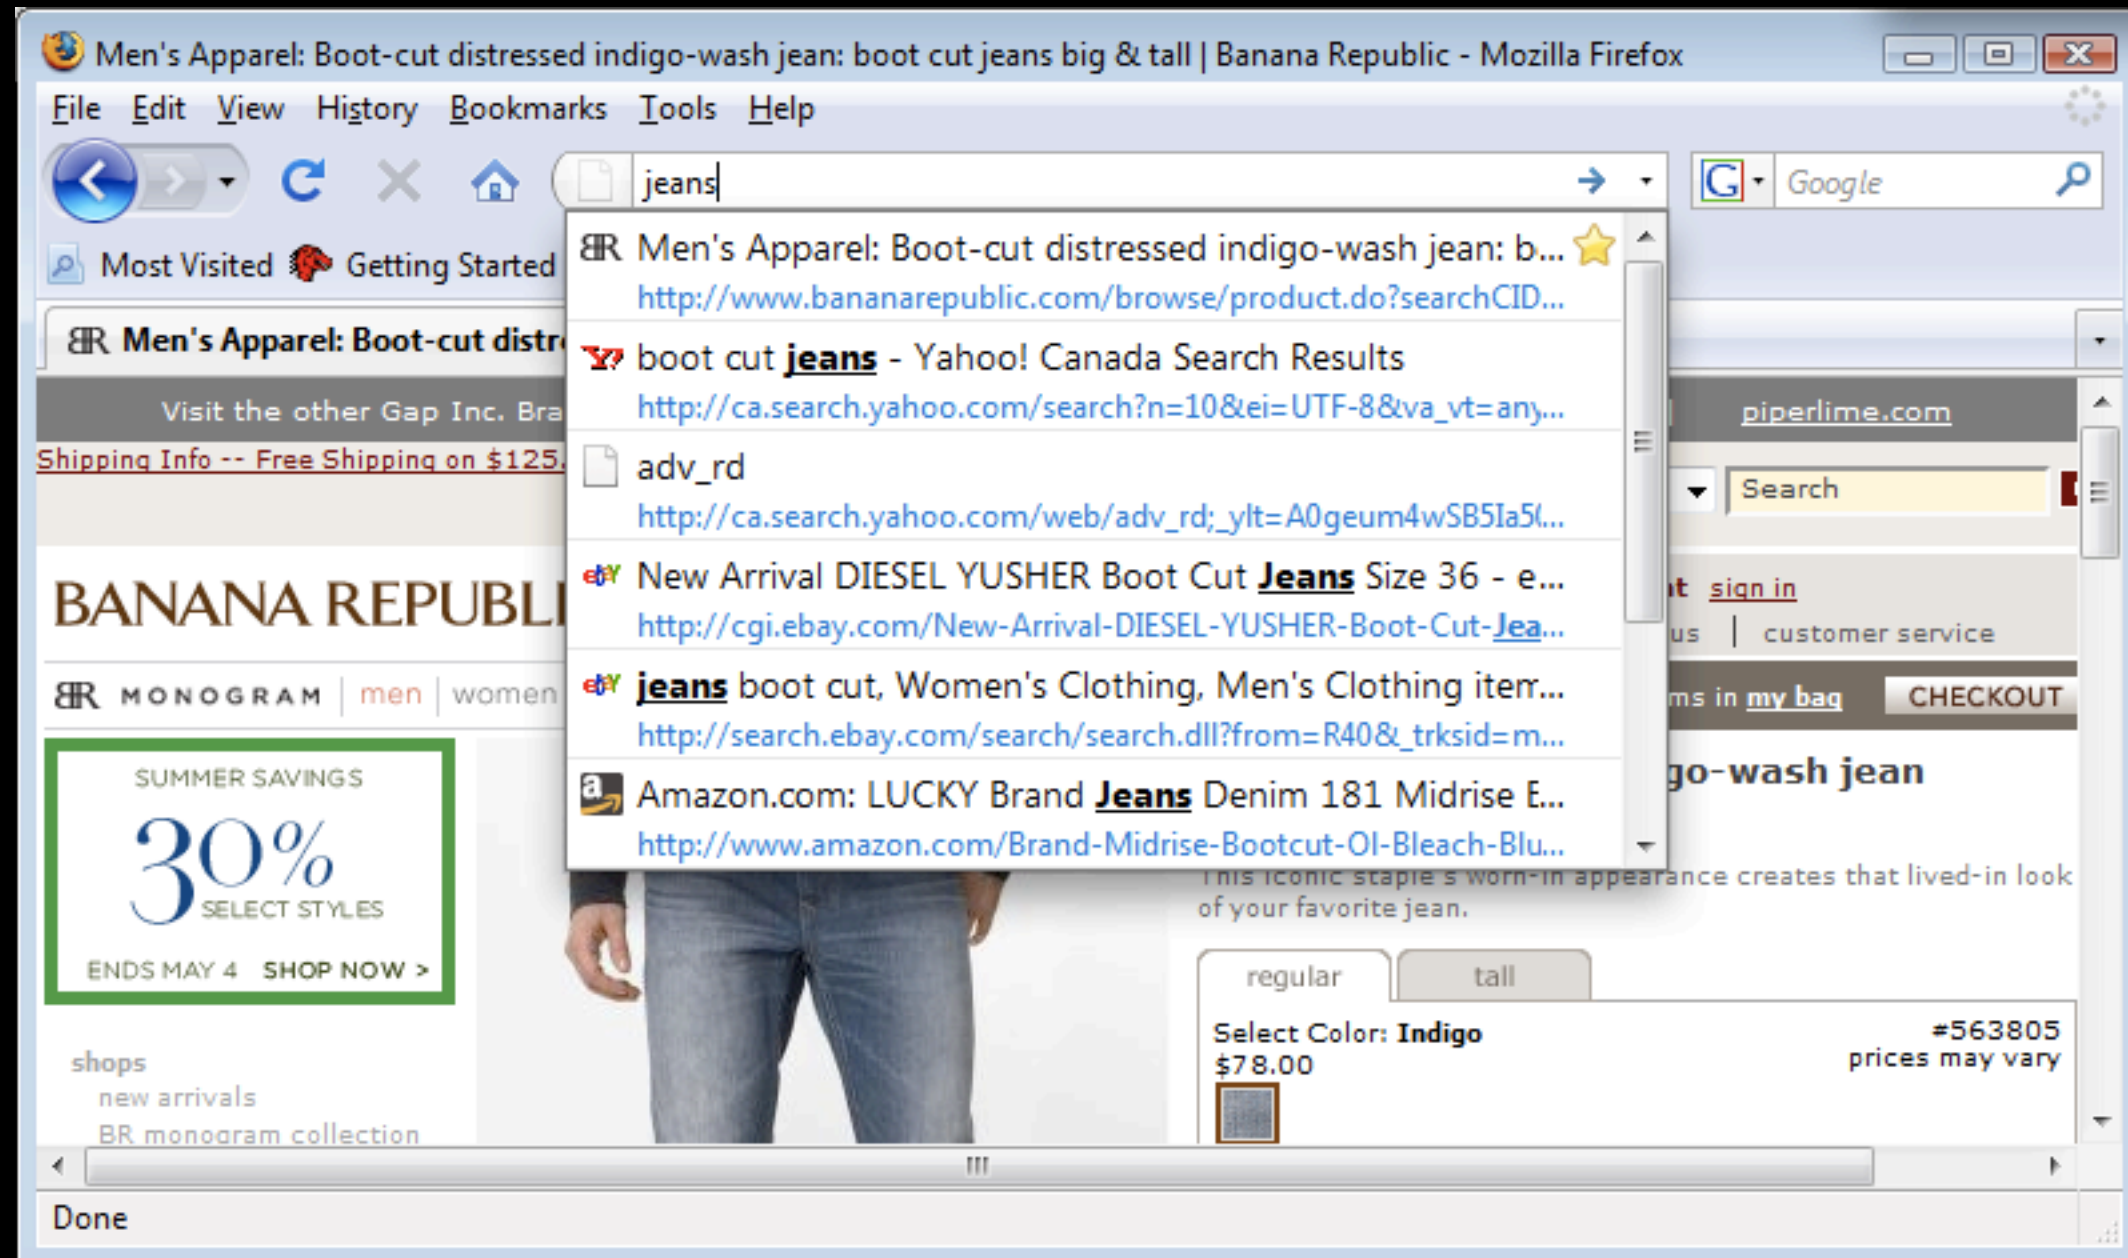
Men's Apparel: Boot-cut distressed indigo-wash jean: boot cut jeans big & tall | Banana Republic - Mozilla Firefox

File Edit View History Bookmarks Tools Help

jeans

Google

Most Visited Getting Started

Men's Apparel: Boot-cut distr

Men's Apparel: Boot-cut distressed indigo-wash jean: b...
http://www.bananarepublic.com/browse/product.do?searchCID...

boot cut jeans - Yahoo! Canada Search Results
http://ca.search.yahoo.com/search?n=10&ei=UTF-8&va_vt=any...

adv_rd
http://ca.search.yahoo.com/web/adv_rd;_ylt=A0geum4wSB5Ia5(...

New Arrival DIESEL YUSHER Boot Cut Jeans Size 36 - e...
http://cgi.ebay.com/New-Arrival-DIESEL-YUSHER-Boot-Cut-Jea...

jeans boot cut, Women's Clothing, Men's Clothing item...
http://search.ebay.com/search/search.dll?from=R40&_trksid=m...

Amazon.com: LUCKY Brand Jeans Denim 181 Midrise E...
http://www.amazon.com/Brand-Midrise-Bootcut-OI-Bleach-Blu...

Visit the other Gap Inc. Bra

piperlime.com

Shipping Info -- Free Shipping on $125.

Search

BANANA REPUBLI

sign in

us | customer service

BR MONOGRAM | men | women

ms in my bag CHECKOUT

go-wash jean

SUMMER SAVINGS
30%
SELECT STYLES
ENDS MAY 4 SHOP NOW >

This iconic staple's worn-in appearance creates that lived-in look of your favorite jean.

regular tall

Select Color: Indigo
$78.00

#563805
prices may vary

shops
new arrivals
BR monogram collection

Done